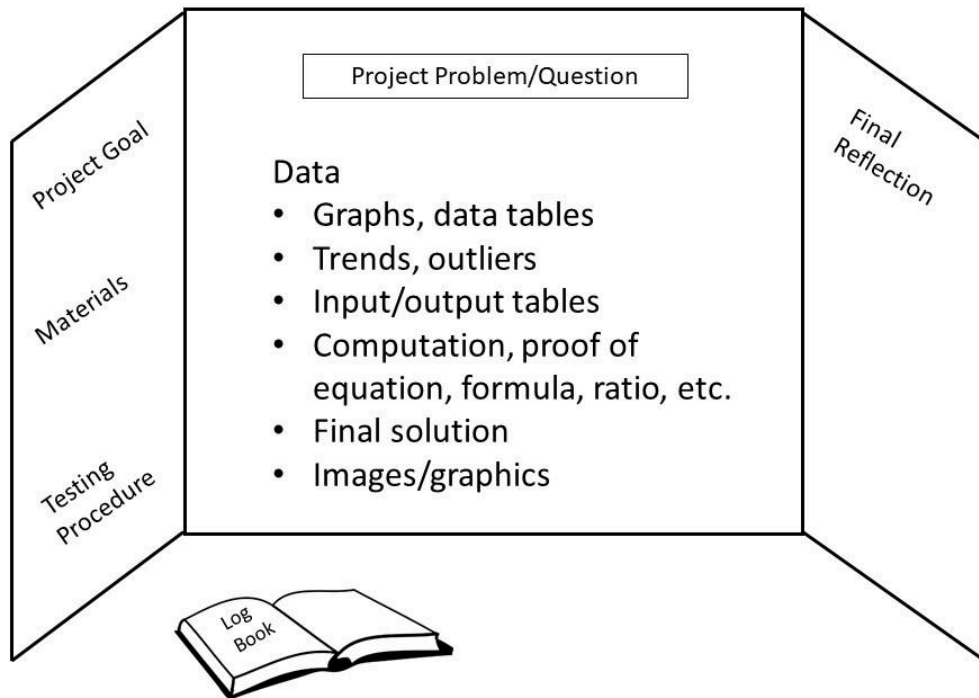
Project Goal

Materials

Testing Procedure

Project Problem/Question

Data
- Graphs, data tables
- Trends, outliers
- Input/output tables
- Computation, proof of equation, formula, ratio, etc.
- Final solution
- Images/graphics

Final Reflection

Log Book